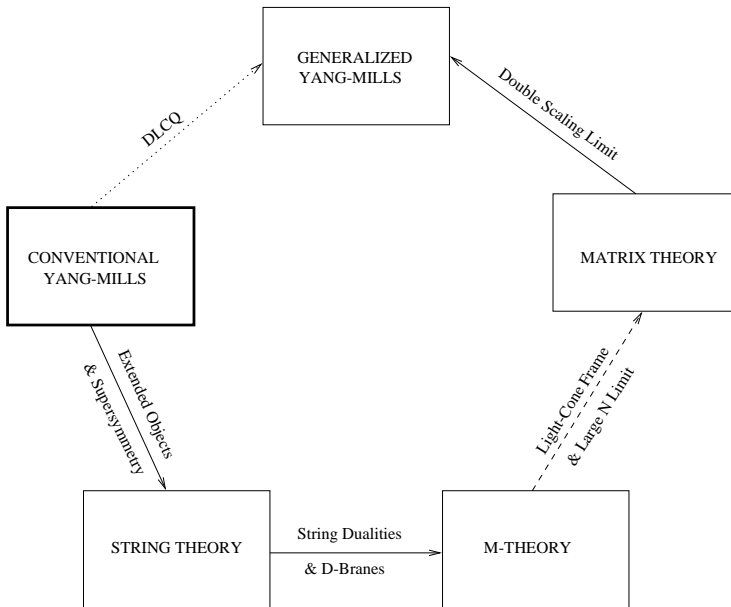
GENERALIZED YANG-MILLS

DLCQ

Double Scaling Limit

CONVENTIONAL YANG-MILLS

MATRIX THEORY

Extended Objects & Supersymmetry

Light-Cone Frame & Large N Limit

STRING THEORY

String Dualities & D-Branes

M-THEORY